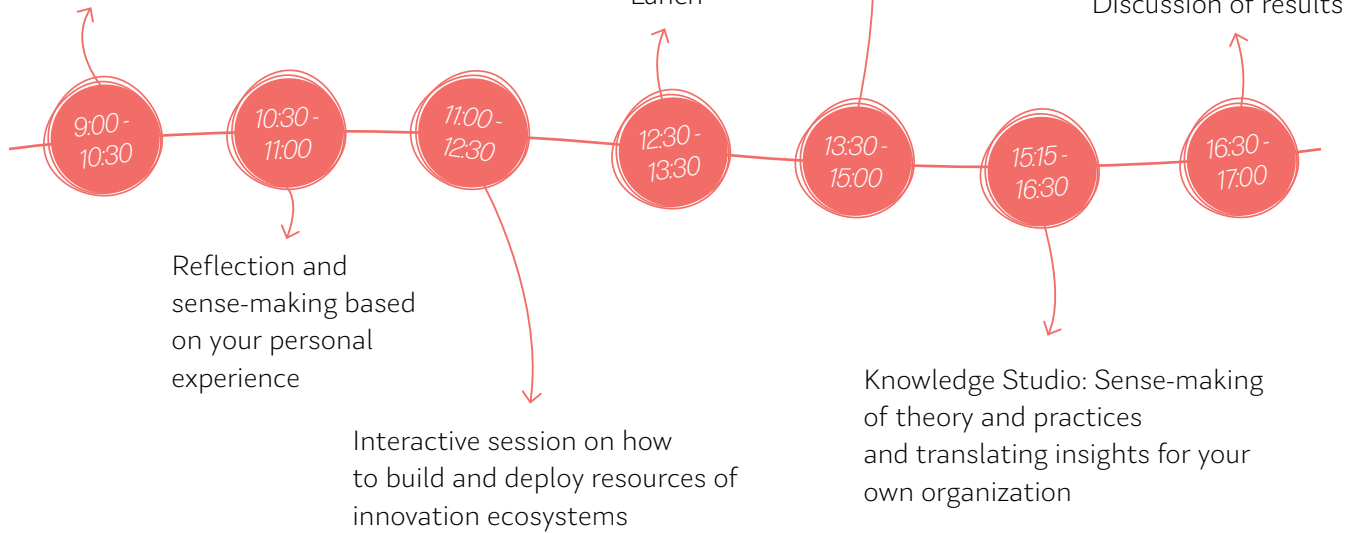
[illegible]

Discussion of results

9:00 - 10:30

10:30 - 11:00

11:00 - 12:30

12:30 - 13:30

13:30 - 15:00

15:15 - 16:30

16:30 - 17:00

Reflection and sense-making based on your personal experience

Interactive session on how to build and deploy resources of innovation ecosystems

Knowledge Studio: Sense-making of theory and practices and translating insights for your own organization